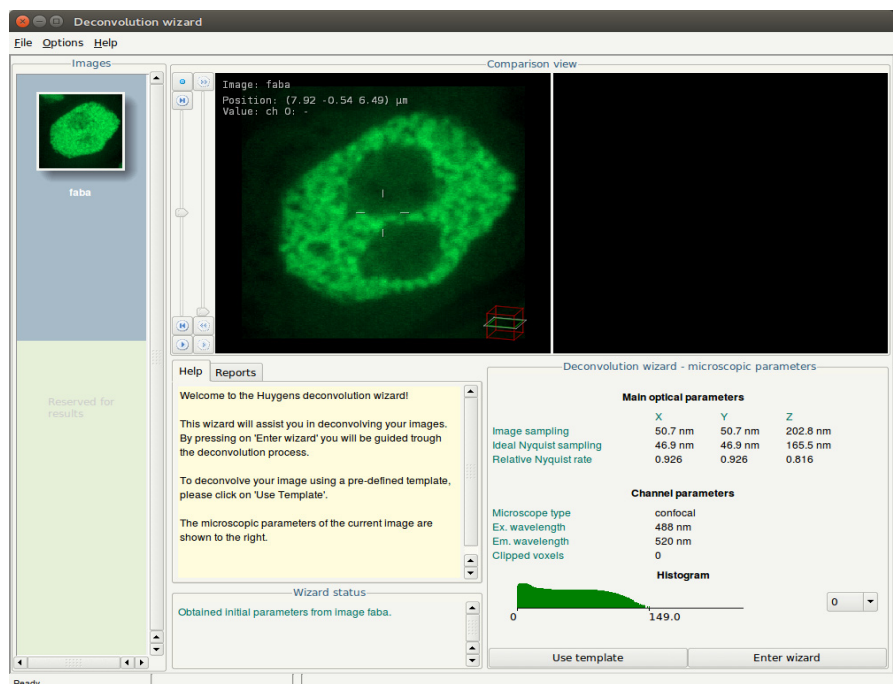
Deconvolution wizard

File Options Help

Images

faba

Reserved for results

Comparison view

Image: faba
Position: (7.92 -0.54 6.49) µm
Value: ch 0: -

Help | Reports

Welcome to the Huygens deconvolution wizard!

This wizard will assist you in deconvolving your images. By pressing on 'Enter wizard' you will be guided trough the deconvolution process.

To deconvolve your image using a pre-defined template, please click on 'Use Template'.

The microscopic parameters of the current image are shown to the right.

Wizard status

Obtained initial parameters from image faba.

Deconvolution wizard - microscopic parameters

Main optical parameters

| | X | Y | Z |
|---|---|---|---|
| Image sampling | 50.7 nm | 50.7 nm | 202.8 nm |
| Ideal Nyquist sampling | 46.9 nm | 46.9 nm | 165.5 nm |
| Relative Nyquist rate | 0.926 | 0.926 | 0.816 |

Channel parameters

| | |
|---|---|
| Microscope type | confocal |
| Ex. wavelength | 488 nm |
| Em. wavelength | 520 nm |
| Clipped voxels | 0 |

Histogram

0 149.0

0

Use template

Enter wizard

Ready